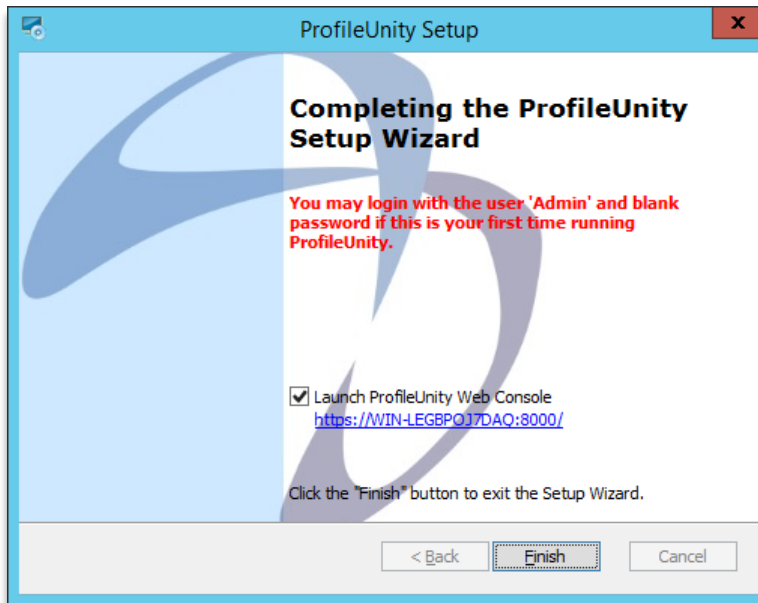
ProfileUnity Setup

x

Completing the ProfileUnity Setup Wizard

You may login with the user 'Admin' and blank password if this is your first time running ProfileUnity.

Launch ProfileUnity Web Console
https://WIN-LEGBPOJ7DAQ:8000/

Click the "Finish" button to exit the Setup Wizard.

< Back

Finish

Cancel